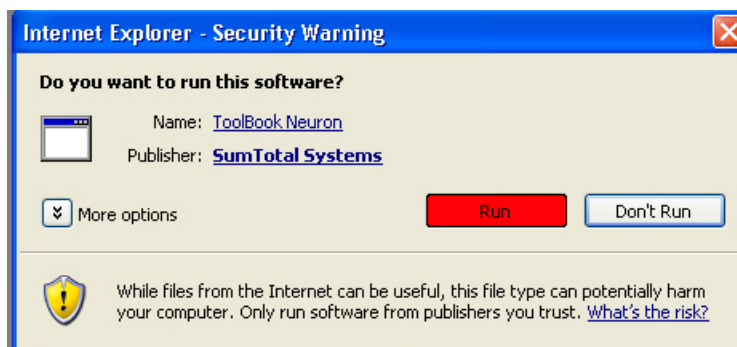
Internet Explorer - Security Warning

Do you want to run this software?

Name: ToolBook Neuron

Publisher: SumTotal Systems

More options

Run

Don't Run

While files from the Internet can be useful, this file type can potentially harm your computer. Only run software from publishers you trust. What's the risk?